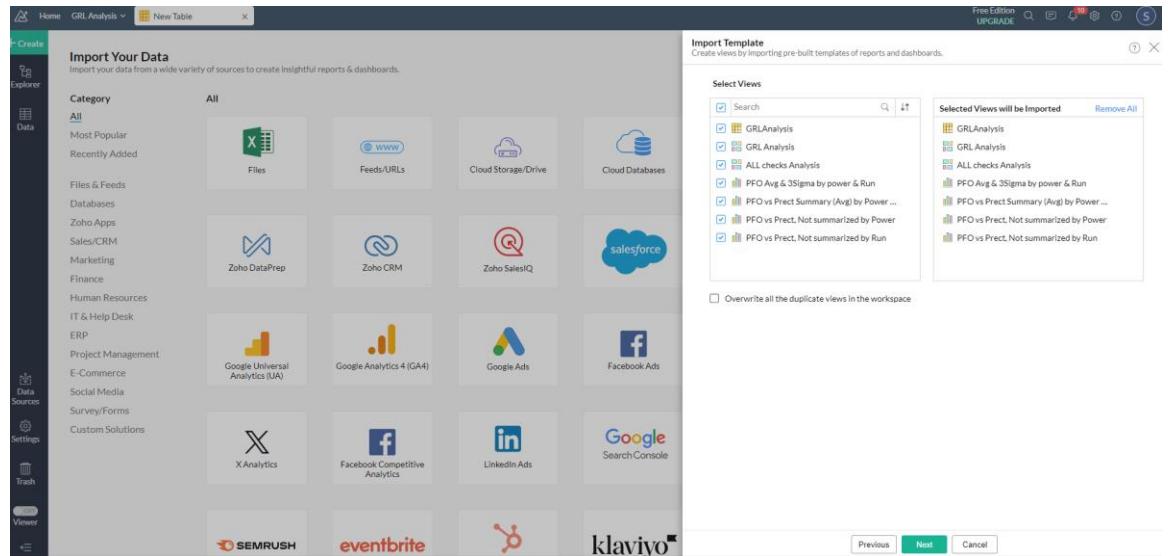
Home GRL Analysis New Table

Free Edition UPGRADE

S

+ Create

Explorer

Data

Data Sources

Settings

Trash

Viewer

Import Your Data

Import your data from a wide variety of sources to create insightful reports & dashboards.

Category

All

Most Popular

Recently Added

Files & Feeds

Databases

Zoho Apps

Sales/CRM

Marketing

Finance

Human Resources

IT & Help Desk

ERP

Project Management

E-Commerce

Social Media

Survey/Forms

Custom Solutions

All

Files

Feeds/URLs

Cloud Storage/Drive

Cloud Databases

Zoho DataPrep

Zoho CRM

Zoho SalesIQ

salesforce

Google Universal Analytics (UA)

Google Analytics 4 (GA4)

Google Ads

Facebook Ads

X Analytics

Facebook Competitive Analytics

LinkedIn Ads

Google Search Console

SEMRUSH

eventbrite

klaviyo

Import Template

Create views by importing pre-built templates of reports and dashboards.

Select Views

Search

GRLAnalysis

GRL Analysis

ALL checks Analysis

PFO Avg & 3Sigma by power & Run

PFO vs Prect Summary (Avg) by Power ...

PFO vs Prect, Not summarized by Power

PFO vs Prect, Not summarized by Run

Selected Views will be Imported

Remove All

GRLAnalysis

GRL Analysis

ALL checks Analysis

PFO Avg & 3Sigma by power & Run

PFO vs Prect Summary (Avg) by Power ...

PFO vs Prect, Not summarized by Power

PFO vs Prect, Not summarized by Run

Overwrite all the duplicate views in the workspace

Previous

Next

Cancel